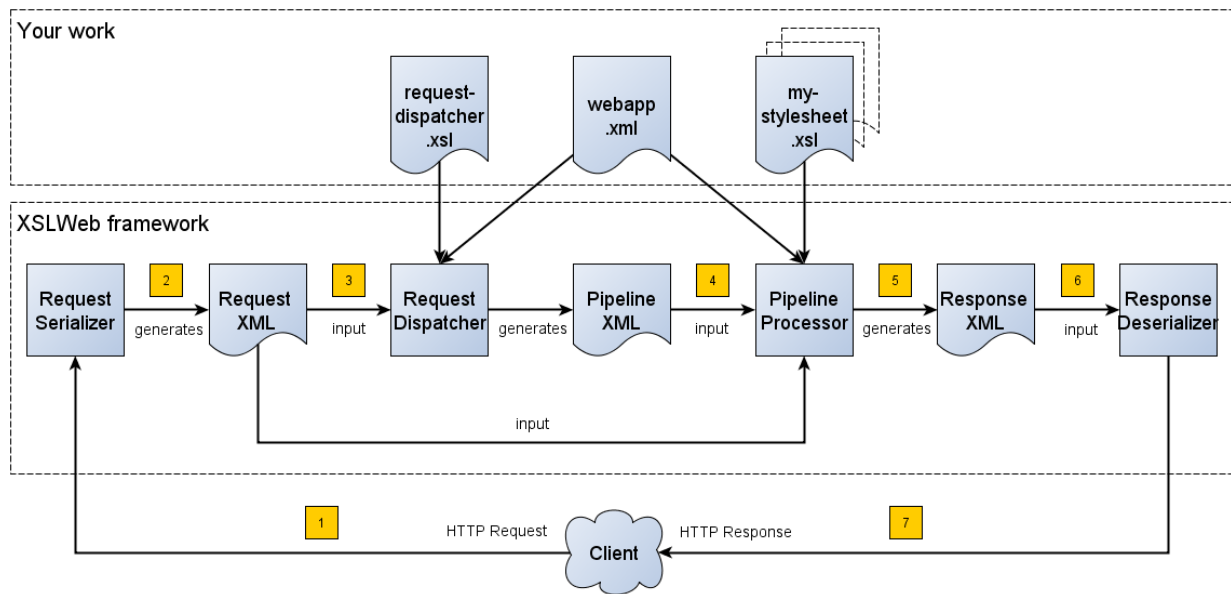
Your work

request-dispatcher.xsl

webapp.xml

my-stylesheet.xsl

XSLWeb framework

Request Serializer

2

generates

Request XML

3

input

Request Dispatcher

generates

Pipeline XML

4

input

Pipeline Processor

5

generates

Response XML

6

input

Response Deserializer

input

1

HTTP Request

Client

HTTP Response

7